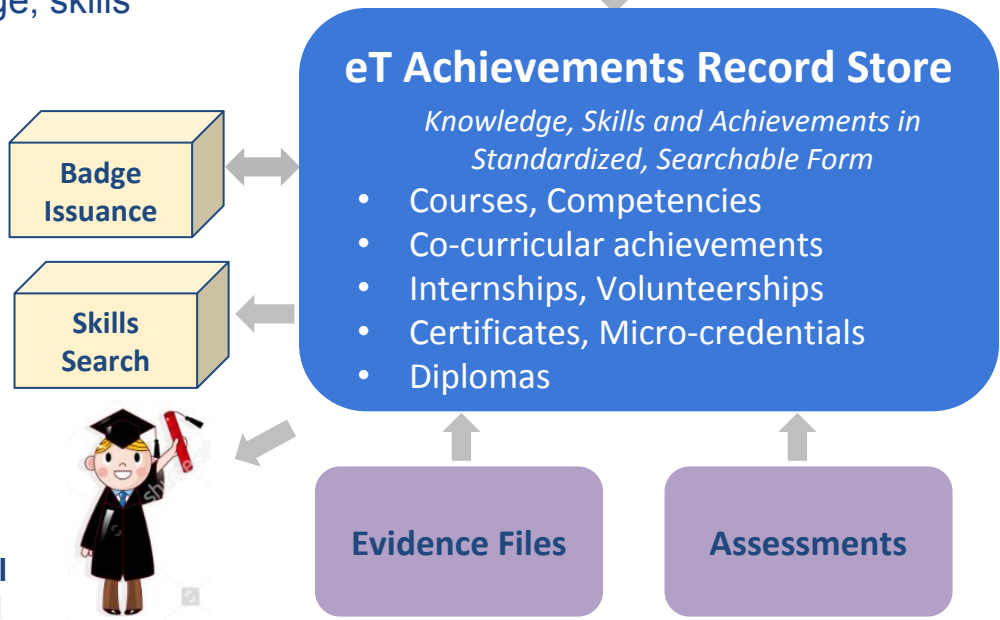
ge, skills

eT Achievements Record Store

Knowledge, Skills and Achievements in Standardized, Searchable Form

- Courses, Competencies
- Co-curricular achievements
- Internships, Volunteerships
- Certificates, Micro-credentials
- Diplomas

Badge Issuance

Skills Search

Evidence Files

Assessments

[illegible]